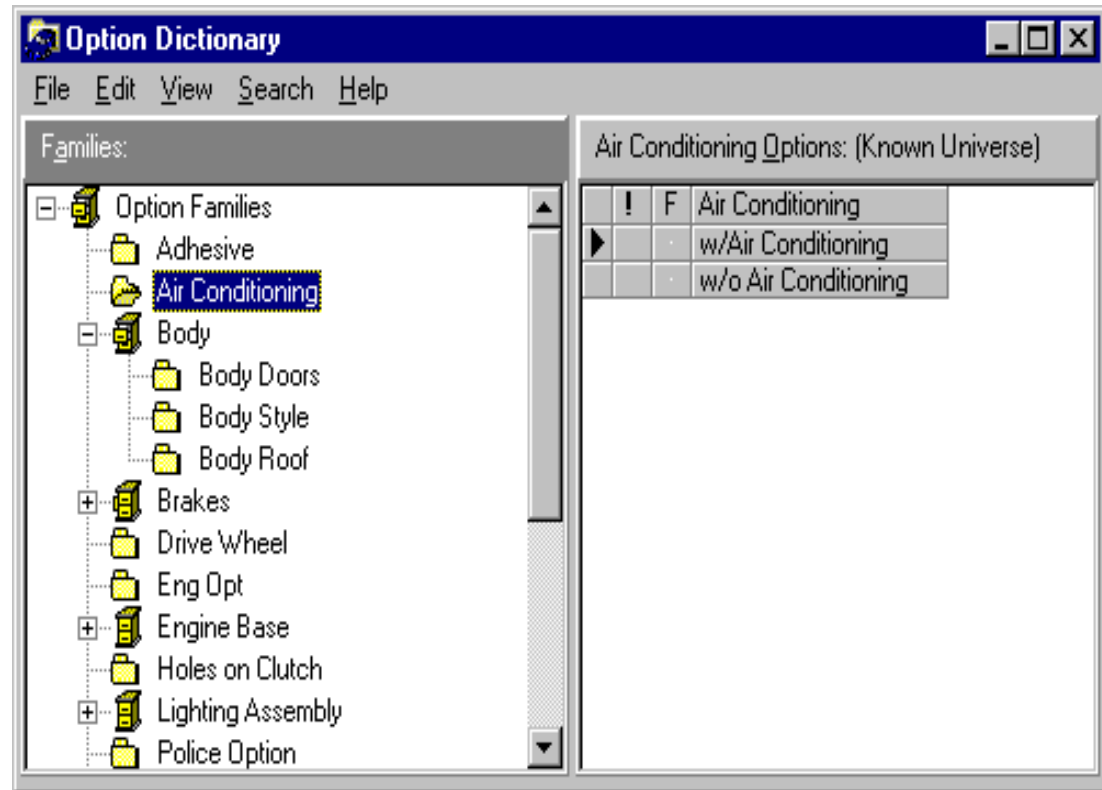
Option Dictionary

File Edit View Search Help

Families:

Option Families
Adhesive
Air Conditioning
Body
Body Doors
Body Style
Body Roof
Brakes
Drive Wheel
Eng Opt
Engine Base
Holes on Clutch
Lighting Assembly
Police Option

Air Conditioning Options: (Known Universe)

| ! | F | Air Conditioning |
|---|---|---|
| | | w/Air Conditioning |
| | | w/o Air Conditioning |